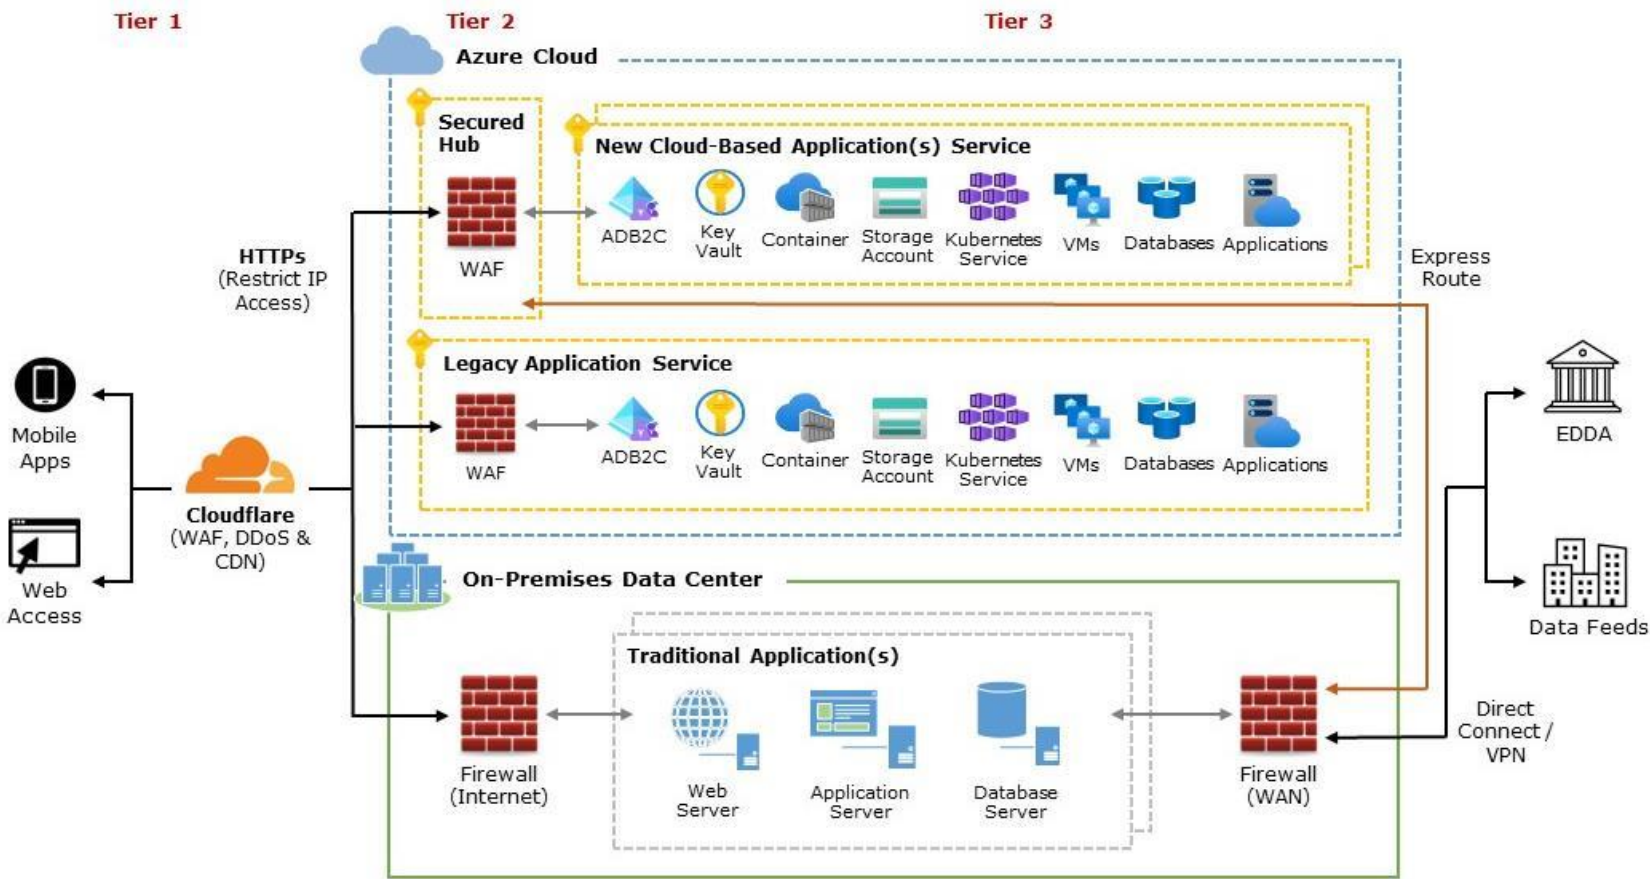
Tier 1

Tier 2

Tier 3

Azure Cloud

Secured Hub

WAF

New Cloud-Based Application(s) Service

ADB2C

Key Vault

Container

Storage Account

Kubernetes Service

VMs

Databases

Applications

Express Route

HTTPs (Restrict IP Access)

Legacy Application Service

WAF

ADB2C

Key Vault

Container

Storage Account

Kubernetes Service

VMs

Databases

Applications

Mobile Apps

Cloudflare (WAF, DDoS & CDN)

Web Access

EDDA

Data Feeds

On-Premises Data Center

Traditional Application(s)

Firewall (Internet)

Web Server

Application Server

Database Server

Firewall (WAN)

Direct Connect / VPN